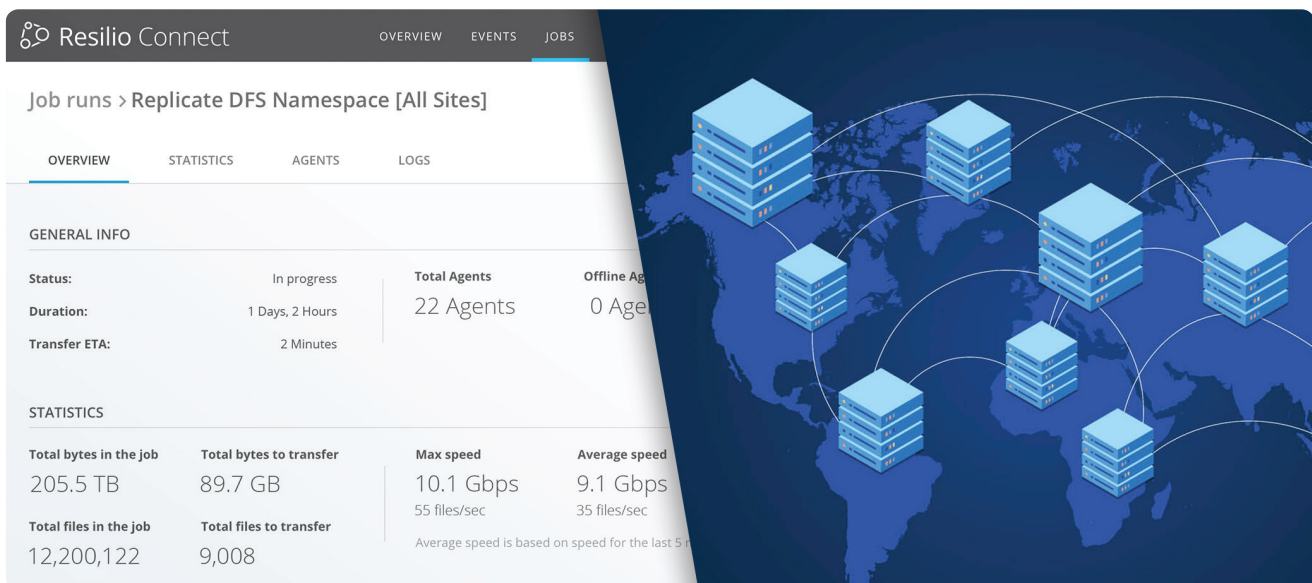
Resilio Connect

OVERVIEW EVENTS JOBS

Job runs > Replicate DFS Namespace [All Sites]

OVERVIEW STATISTICS AGENTS LOGS

GENERAL INFO

Status: In progress
Duration: 1 Days, 2 Hours
Transfer ETA: 2 Minutes

Total Agents
22 Agents

Offline Ag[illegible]
0 Age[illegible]

STATISTICS

Total bytes in the job
205.5 TB

Total bytes to transfer
89.7 GB

Total files in the job
12,200,122

Total files to transfer
9,008

Max speed
10.1 Gbps
55 files/sec

Average speed
9.1 Gbps
35 files/sec

Average speed is based on speed for the last 5 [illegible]